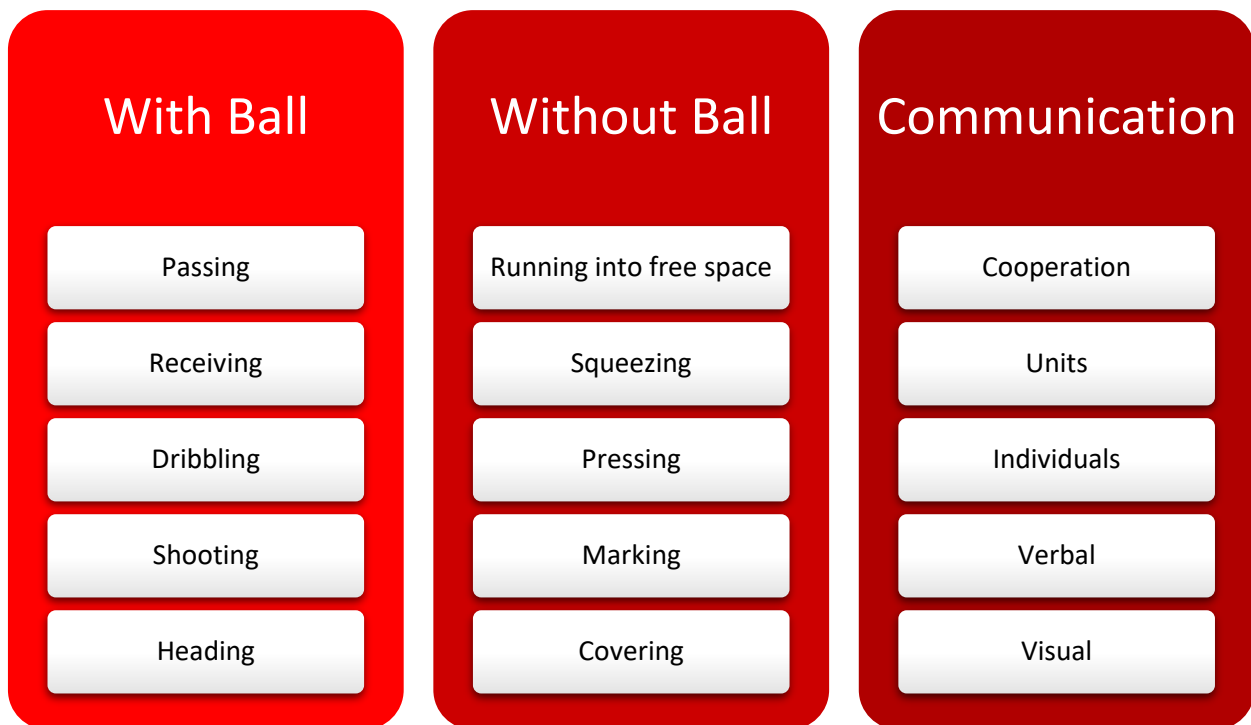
With Ball

Passing

Receiving

Dribbling

Shooting

Heading

Without Ball

Running into free space

Squeezing

Pressing

Marking

Covering

Communication

Cooperation

Units

Individuals

Verbal

Visual